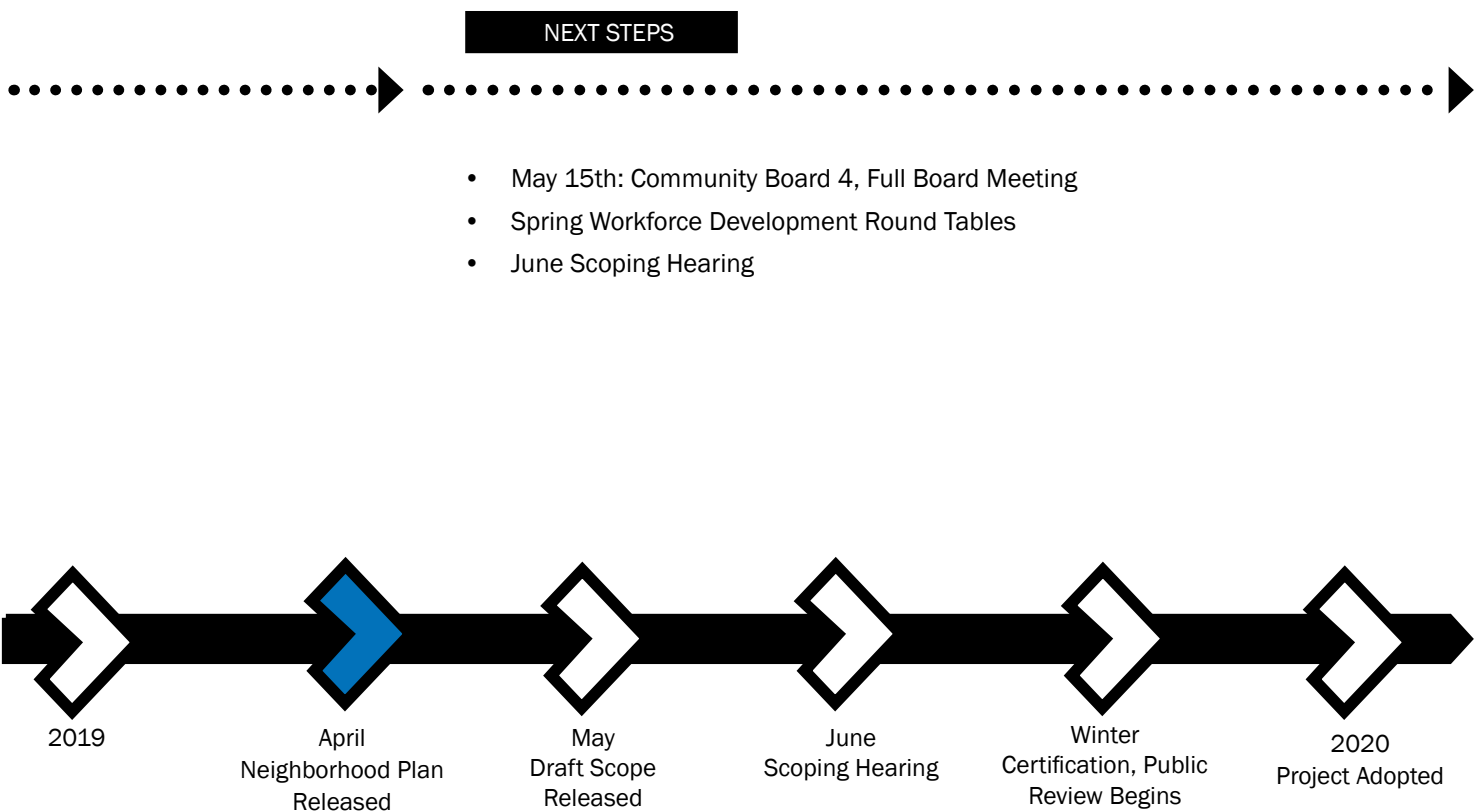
NEXT STEPS

- May 15th: Community Board 4, Full Board Meeting
- Spring Workforce Development Round Tables
- June Scoping Hearing

2019

April
Neighborhood Plan Released

May
Draft Scope Released

June
Scoping Hearing

Winter
Certification, Public Review Begins

2020
Project Adopted